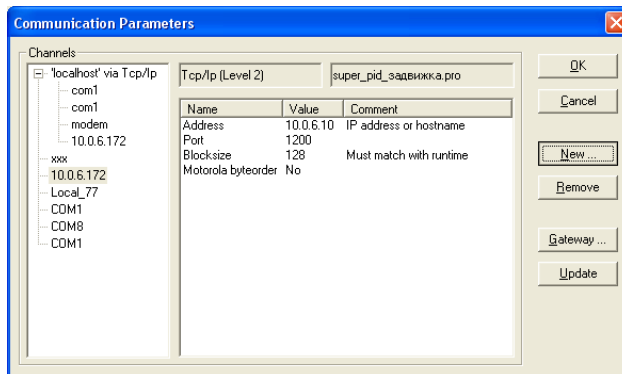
Communication Parameters

Channels

'localhost' via Tcp/Ip
com1
com1
modem
10.0.6.172
xxx
10.0.6.172
Local_77
COM1
COM8
COM1

Tcp/Ip (Level 2)

super_pid_задвижка.pro

| Name | Value | Comment |
|---|---|---|
| Address | 10.0.6.10 | IP address or hostname |
| Port | 1200 | |
| Blocksize | 128 | Must match with runtime |
| Motorola byteorder | No | |

OK
Cancel
New ...
Remove
Gateway ...
Update